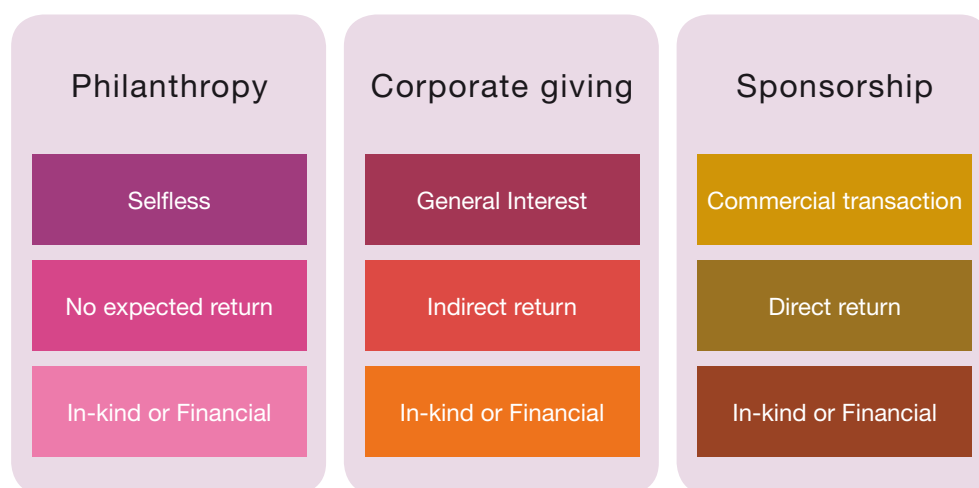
Philanthropy

Selfless

No expected return

In-kind or Financial

Corporate giving

General Interest

Indirect return

In-kind or Financial

Sponsorship

Commercial transaction

Direct return

In-kind or Financial